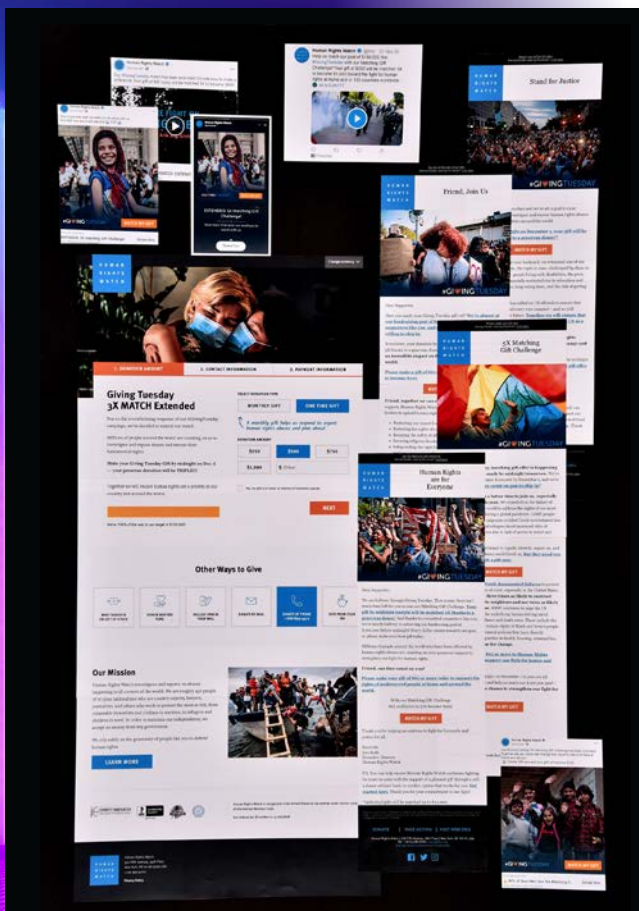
HUMAN RIGHTS WATCH

Stand for Justice

Friend, Join Us

#GIVINGTUESDAY

3X Matching Gift Challenge

Human Rights are for Everyone

1. DONATION AMOUNT

2. CONTACT INFORMATION

3. PAYMENT INFORMATION

Giving Tuesday 3X MATCH Extended

MONTHLY GIFT

ONE-TIME GIFT

DONATION AMOUNT

$150

$500

$750

$1,000

NEXT

Other Ways to Give

Our Mission

LEARN MORE

MATCH MY GIFT

Donate Now